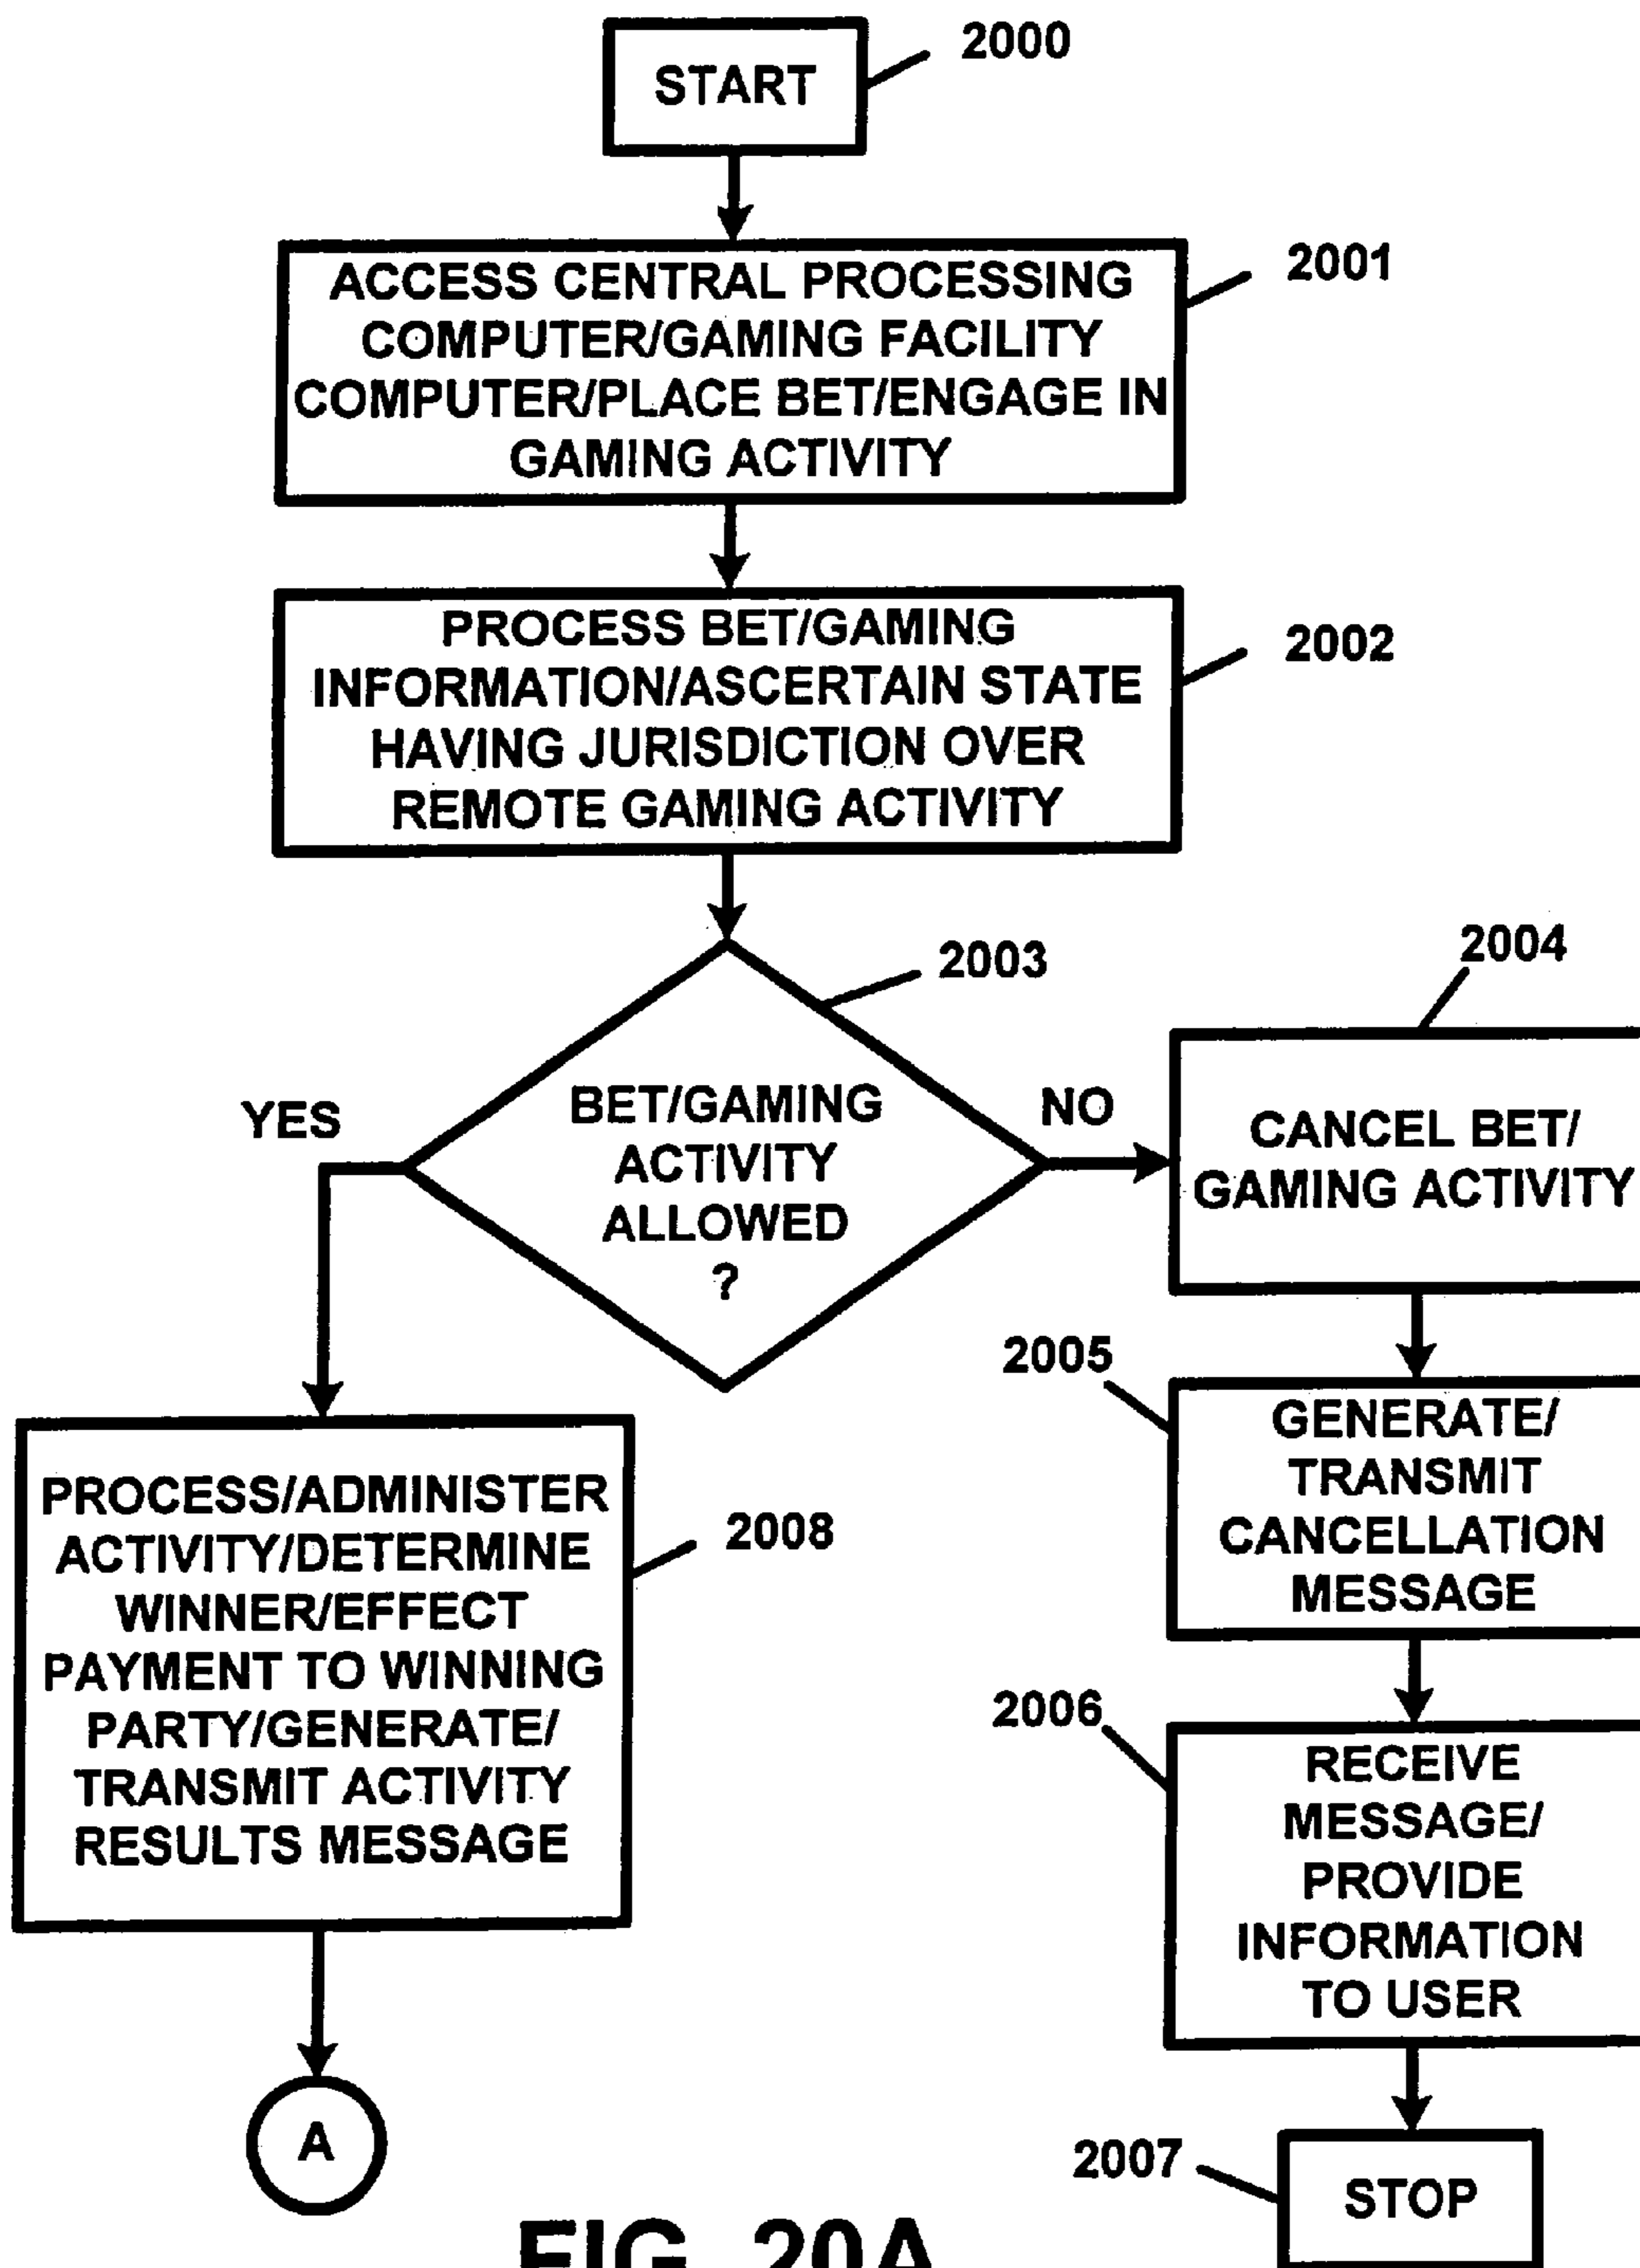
START

2000

ACCESS CENTRAL PROCESSING COMPUTER/GAMING FACILITY COMPUTER/PLACE BET/ENGAGE IN GAMING ACTIVITY

2001

PROCESS BET/GAMING INFORMATION/ASCERTAIN STATE HAVING JURISDICTION OVER REMOTE GAMING ACTIVITY

2002

2003

2004

YES

BET/GAMING ACTIVITY ALLOWED ?

NO

CANCEL BET/ GAMING ACTIVITY

2005

GENERATE/ TRANSMIT CANCELLATION MESSAGE

PROCESS/ADMINISTER ACTIVITY/DETERMINE WINNER/EFFECT PAYMENT TO WINNING PARTY/GENERATE/ TRANSMIT ACTIVITY RESULTS MESSAGE

2008

2006

RECEIVE MESSAGE/ PROVIDE INFORMATION TO USER

A

2007

STOP

FIG. 20A